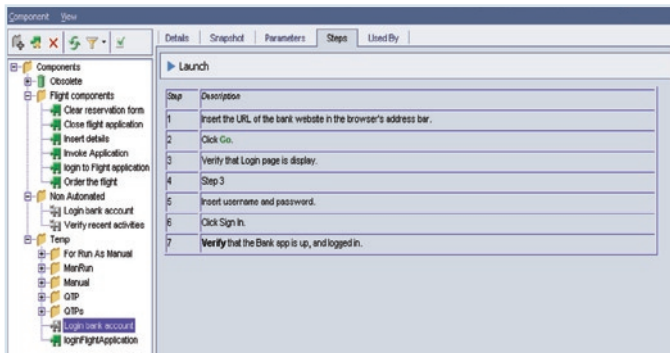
Component View

Components
Obsolete
Flight components
Clear reservation form
Close flight application
Insert details
Invoke Application
login to Flight application
Order the flight
Non Automated
Login bank account
Verify recent activities
Temp
For Run As Manual
ManRun
Manual
QTP
QTPs
Login bank account
loginFlightApplication

Details | Snapshot | Parameters | Steps | Used By

Launch

| Step | Description |
|---|---|
| 1 | Insert the URL of the bank website in the browser's address bar. |
| 2 | Click Go. |
| 3 | Verify that Login page is display. |
| 4 | Step 3 |
| 5 | Insert username and password. |
| 6 | Click Sign In. |
| 7 | **Verify** that the Bank app is up, and logged in. |